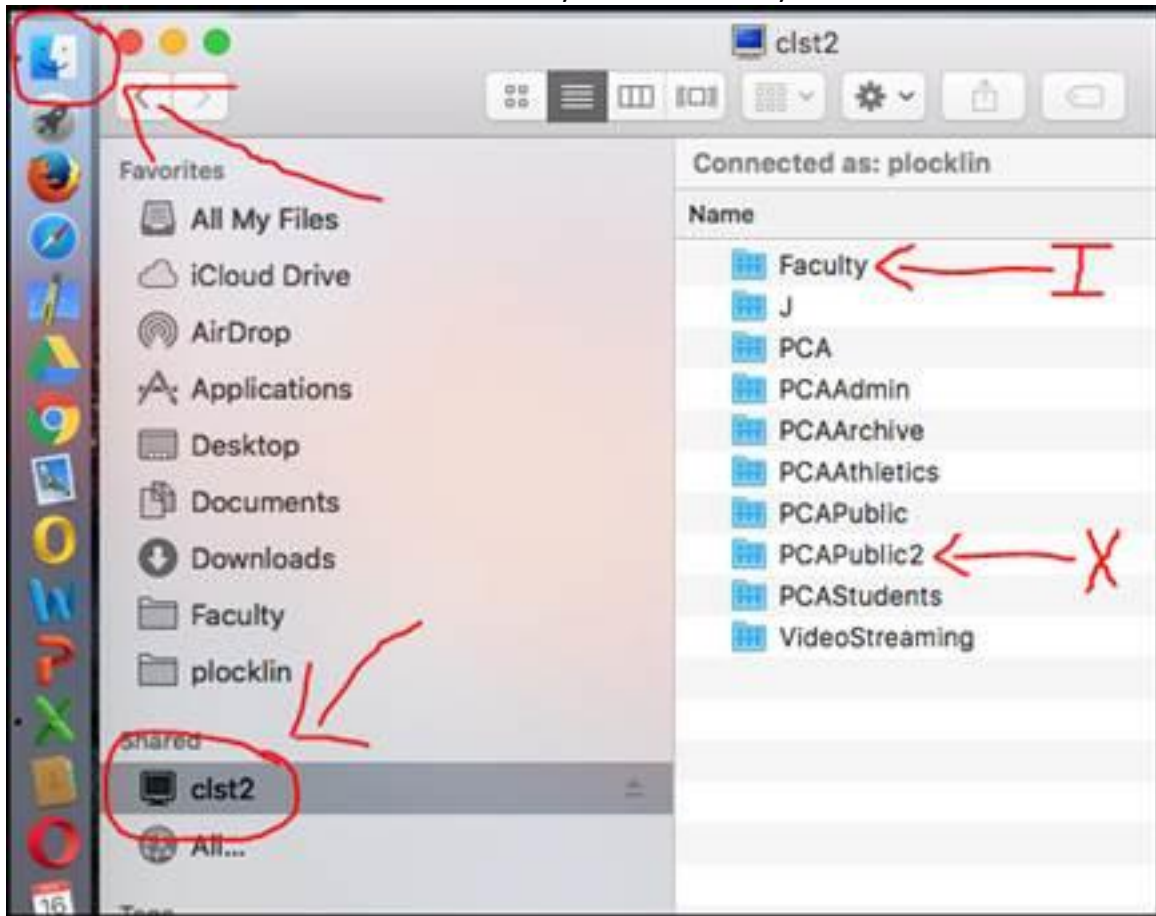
clst2

Favorites
All My Files
iCloud Drive
AirDrop
Applications
Desktop
Documents
Downloads
Faculty
plocklin

Shared
clst2
All...

Connected as: plocklin
Name
Faculty
J
PCA
PCAAdmin
PCAArchive
PCAAthletics
PCAPublic
PCAPublic2
PCAStudents
VideoStreaming

I
X

16